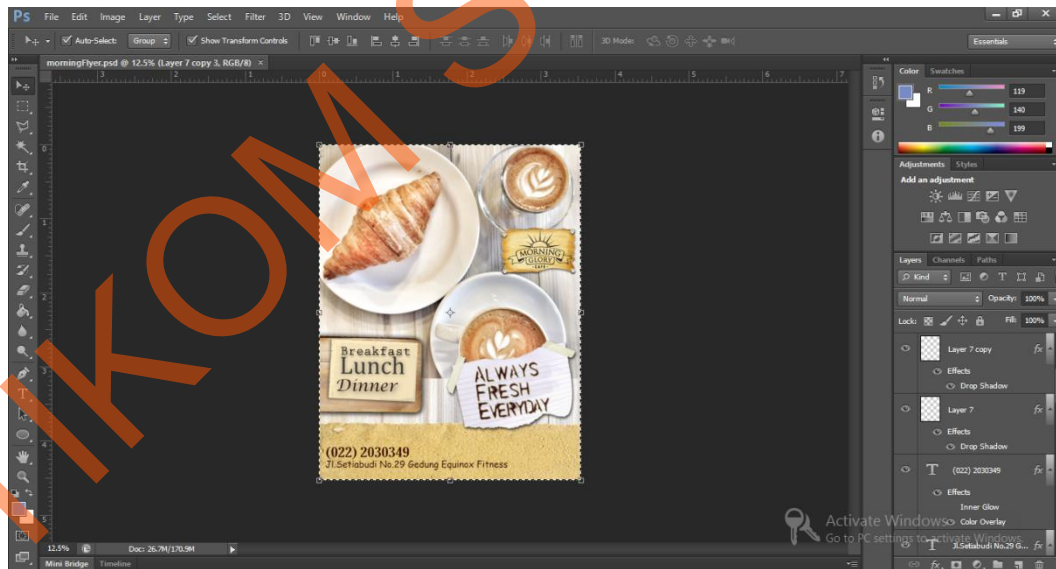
Ps File Edit Image Layer Type Select Filter 3D View Window Help

Auto-Select: Group Show Transform Controls 3D Mode: Essentials

morningFlyer.psd @ 12.5% (Layer 7 copy 3, RGB/8) ×

IKOM S

MORNING GLORY CAFE

Breakfast Lunch Dinner

ALWAYS FRESH EVERYDAY

(022) 2030349
Jl.Setiabudi No.29 Gedung Equinox Fitness

Color Swatches
R 119
G 140
B 199

Adjustments Styles
Add an adjustment

Layers Channels Paths
Kind
Normal Opacity: 100%
Lock: Fill: 100%

Layer 7 copy
Effects
Drop Shadow
Layer 7
Effects
Drop Shadow
(022) 2030349
Effects
Inner Glow
Color Overlay
Jl.Setiabudi No.29 G...

12.5% Doc: 26.7M/170.9M

Mini Bridge Timeline

Activate Windows
Go to PC settings to activate Windows.